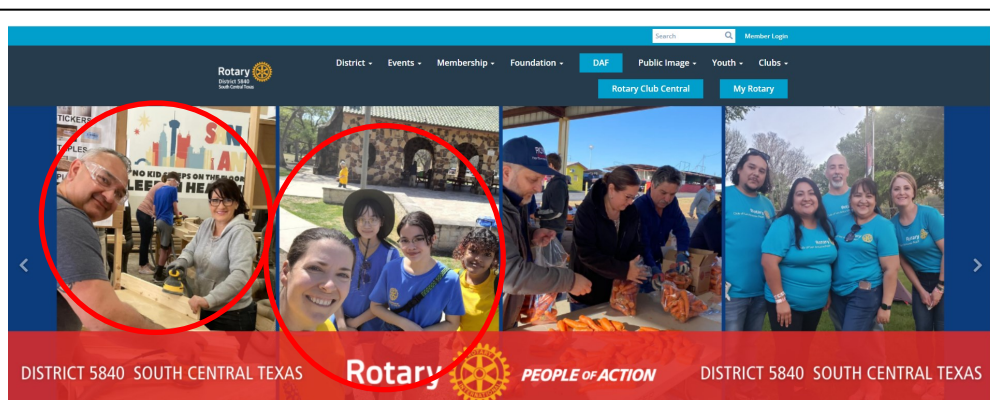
Search

Member Login

Rotary District 5840 South Central Texas

District ▾ Events ▾ Membership ▾ Foundation ▾ DAF Public Image ▾ Youth ▾ Clubs ▾

Rotary Club Central My Rotary

TICKERS

PLES

NO KID SLEEPS ON THE FLOOR

SLEEP IN HEAV

DISTRICT 5840 SOUTH CENTRAL TEXAS Rotary PEOPLE OF ACTION DISTRICT 5840 SOUTH CENTRAL TEXAS